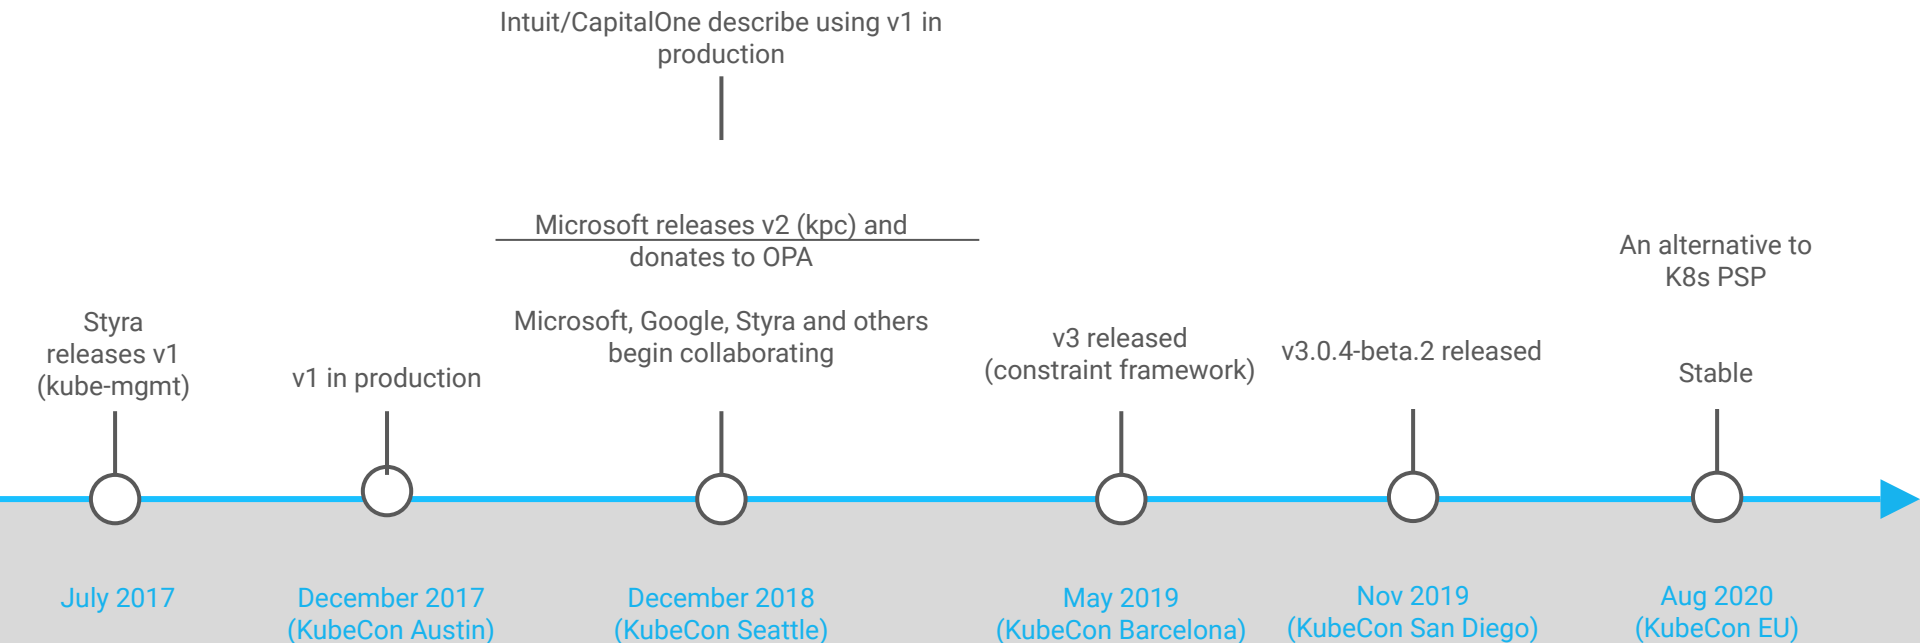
Intuit/CapitalOne describe using v1 in production

Microsoft releases v2 (kpc) and donates to OPA

Microsoft, Google, Styra and others begin collaborating

Styra releases v1 (kube-mgmt)

v1 in production

v3 released (constraint framework)

v3.0.4-beta.2 released

An alternative to K8s PSP

Stable

July 2017

December 2017 (KubeCon Austin)

December 2018 (KubeCon Seattle)

May 2019 (KubeCon Barcelona)

Nov 2019 (KubeCon San Diego)

Aug 2020 (KubeCon EU)